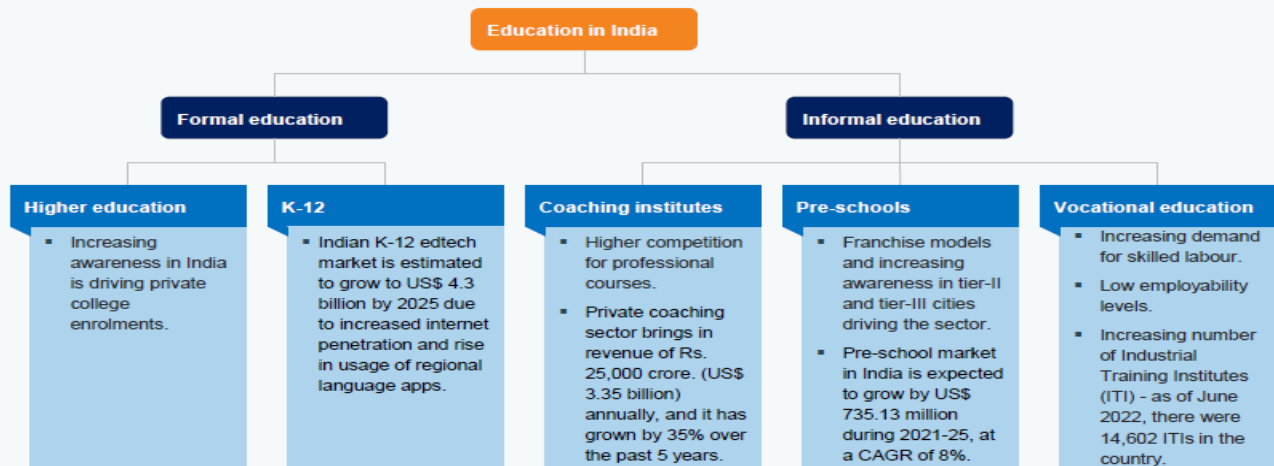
Education in India

Formal education

Informal education

Higher education

- Increasing awareness in India is driving private college enrolments.

K-12

- Indian K-12 edtech market is estimated to grow to US$ 4.3 billion by 2025 due to increased internet penetration and rise in usage of regional language apps.

Coaching institutes

- Higher competition for professional courses.
- Private coaching sector brings in revenue of Rs. 25,000 crore. (US$ 3.35 billion) annually, and it has grown by 35% over the past 5 years.

Pre-schools

- Franchise models and increasing awareness in tier-II and tier-III cities driving the sector.
- Pre-school market in India is expected to grow by US$ 735.13 million during 2021-25, at a CAGR of 8%.

Vocational education

- Increasing demand for skilled labour.
- Low employability levels.
- Increasing number of Industrial Training Institutes (ITI) - as of June 2022, there were 14,602 ITIs in the country.